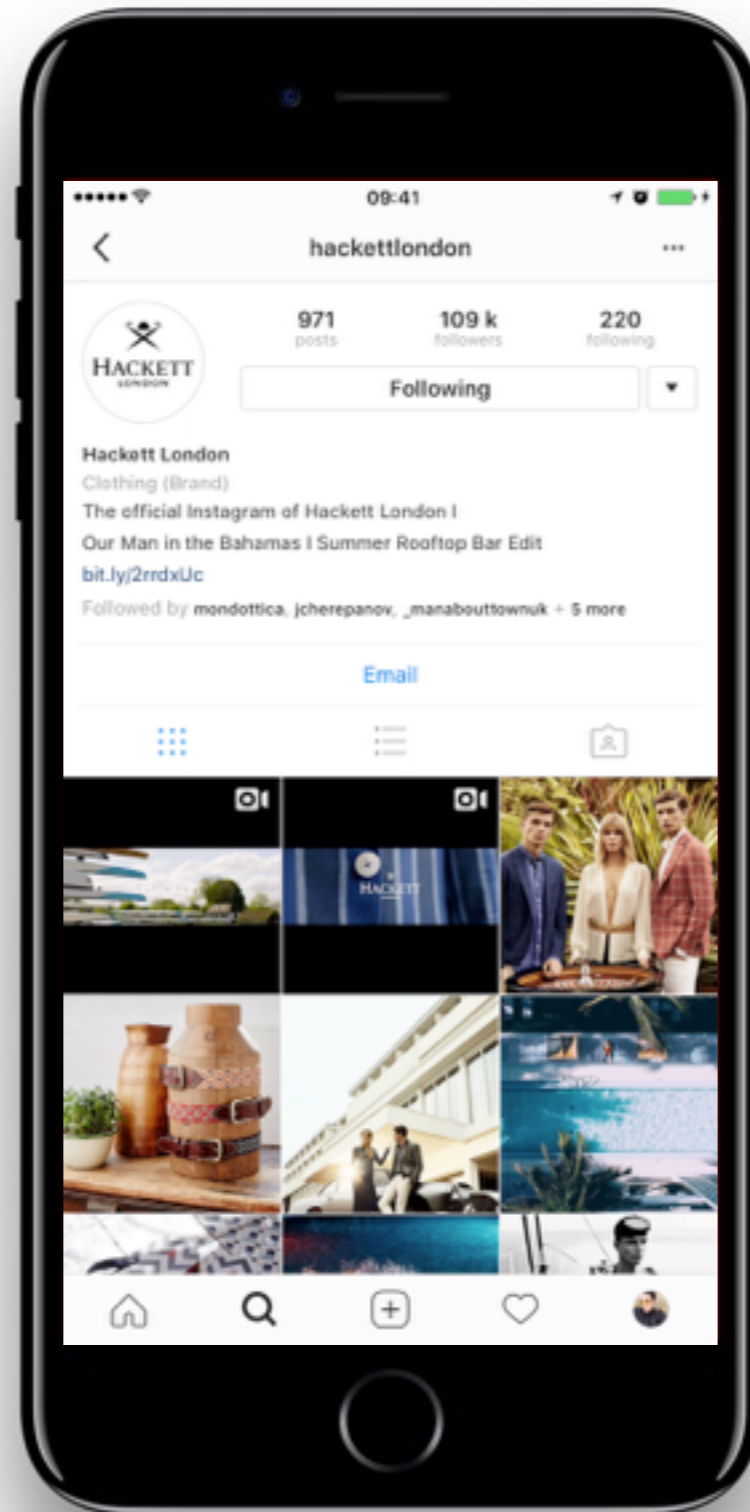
09:41

hackettlondon

HACKETT
LONDON

971
posts

109 k
followers

220
following

Following

Hackett London
Clothing (Brand)
The official Instagram of Hackett London I
Our Man in the Bahamas I Summer Rooftop Bar Edit
bit.ly/2rrdxUc
Followed by mondottica, jcherepanov, _manabouttownuk + 5 more

Email

HACKETT